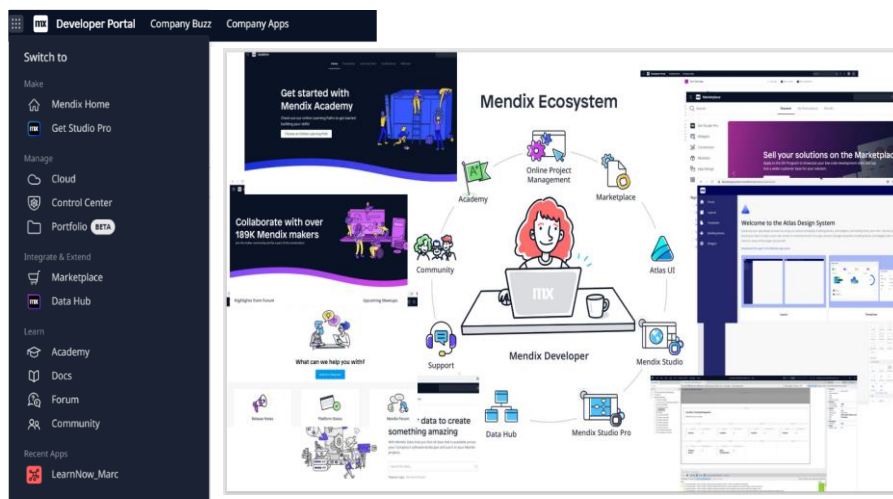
mx Developer Portal Company Buzz Company Apps

Switch to

Make
Mendix Home
Get Studio Pro

Manage
Cloud
Control Center
Portfolio BETA

Integrate & Extend
Marketplace
Data Hub

Learn
Academy
Docs
Forum
Community

Recent Apps
LearnNow_Marc

Get started with Mendix Academy

Collaborate with over 189K Mendix makers

What can we help you with?

data to create something amazing

Mendix Ecosystem

Online Project Management
Academy
Marketplace
Community
Atlas UI
Support
Mendix Developer
Mendix Studio
Data Hub
Mendix Studio Pro

Sell your solutions on the Marketplace

Welcome to the Atlas Design System